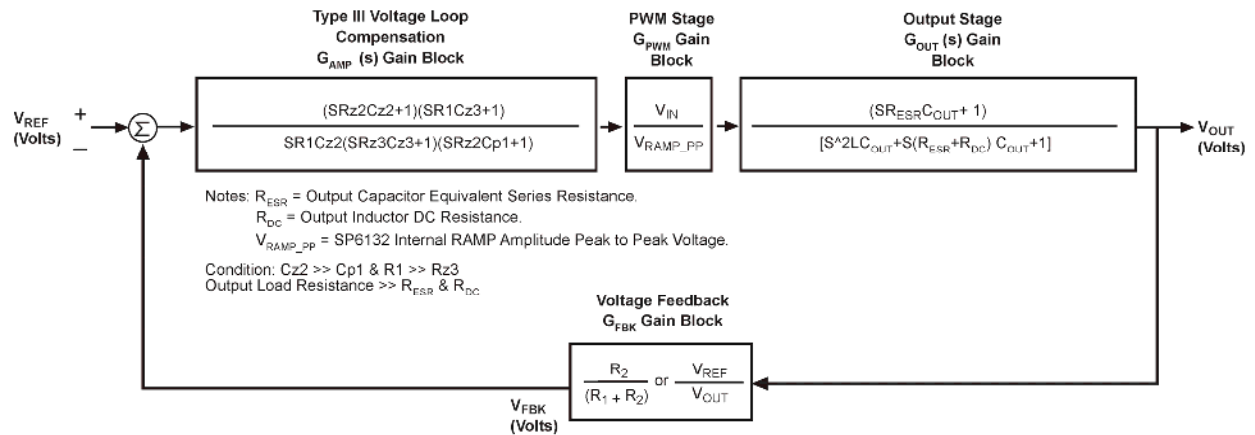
Type III Voltage Loop Compensation $G_{AMP}$ (s) Gain Block

PWM Stage $G_{PWM}$ Gain Block

Output Stage $G_{OUT}$ (s) Gain Block

$V_{REF}$ (Volts)

+

–

$\Sigma$

$\frac{(SRz2Cz2+1)(SR1Cz3+1)}{SR1Cz2(SRz3Cz3+1)(SRz2Cp1+1)}$

$\frac{V_{IN}}{V_{RAMP\_PP}}$

$\frac{(SR_{ESR}C_{OUT}+ 1)}{[S^2LC_{OUT}+S(R_{ESR}+R_{DC})\ C_{OUT}+1]}$

$V_{OUT}$ (Volts)

Notes: $R_{ESR}$ = Output Capacitor Equivalent Series Resistance.
$R_{DC}$ = Output Inductor DC Resistance.
$V_{RAMP\_PP}$ = SP6132 Internal RAMP Amplitude Peak to Peak Voltage.

Condition: Cz2 >> Cp1 & R1 >> Rz3
Output Load Resistance >> $R_{ESR}$ & $R_{DC}$

Voltage Feedback $G_{FBK}$ Gain Block

$\frac{R_2}{(R_1 + R_2)}$ or $\frac{V_{REF}}{V_{OUT}}$

$V_{FBK}$ (Volts)